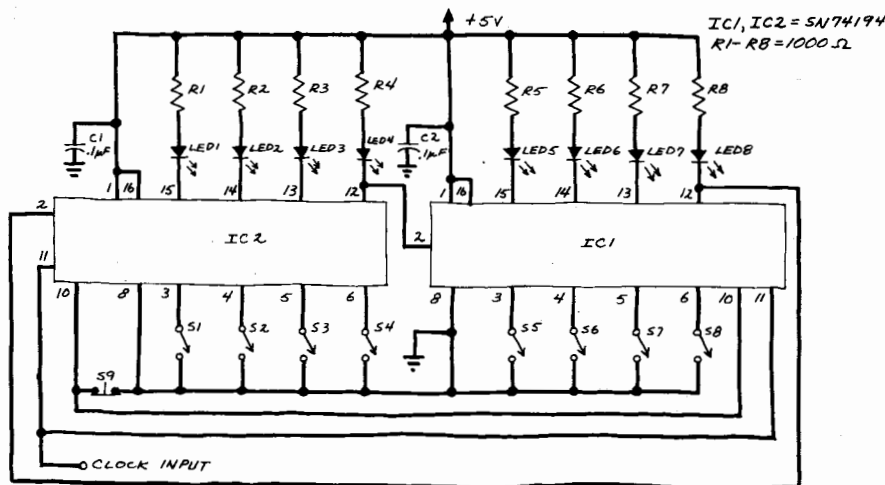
+5V

IC1, IC2 = SN74194
R1- R8 = 1000 Ω

R1 R2 R3 R4 R5 R6 R7 R8

C1 .1μF

C2 .1μF

LED1 LED2 LED3 LED4 LED5 LED6 LED7 LED8

1 16 15 14 13 12

1 16 15 14 13 12

2

11

IC2

2

IC1

10 8 3 4 5 6

8 3 4 5 6 10 11

S1 S2 S3 S4

S5 S6 S7 S8

S9

CLOCK INPUT